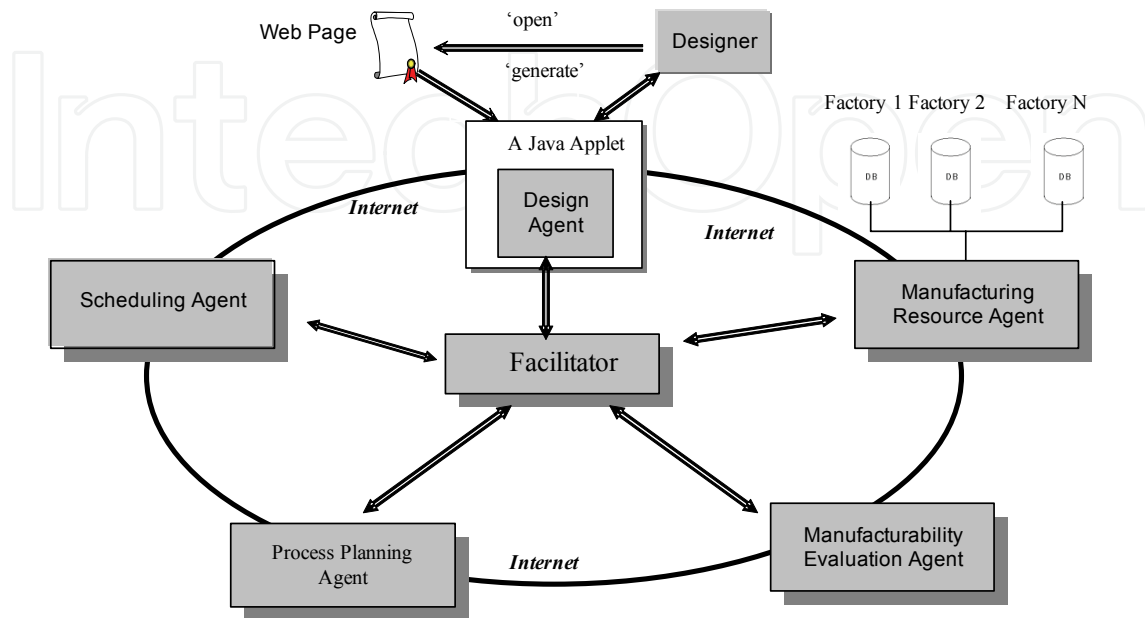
Web Page

'open'

'generate'

Designer

Factory 1 Factory 2 Factory N

DB DB DB

A Java Applet

Design Agent

Internet

Internet

Scheduling Agent

Manufacturing Resource Agent

Facilitator

Process Planning Agent

Internet

Manufacturability Evaluation Agent

IntechOpen